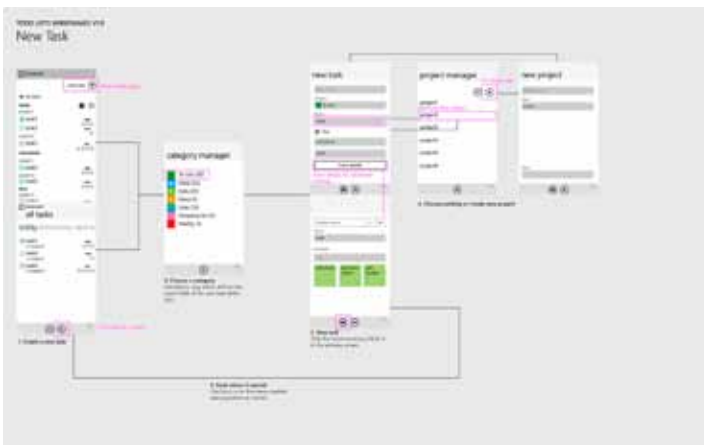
TODO LISTS WIREFRAMES V1.0
New Task

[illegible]

all tasks

category manager

New task

Save details

project manager

New project

1. Create a new task

2. Choose a category

3. Save task

4. Choose existing or create new project

5. Save return to parent